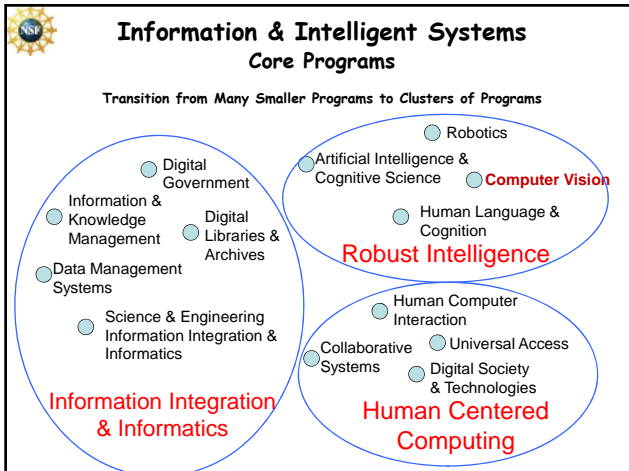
NSF

Information & Intelligent Systems
Core Programs

Transition from Many Smaller Programs to Clusters of Programs

Digital Government

Information & Knowledge Management

Digital Libraries & Archives

Data Management Systems

Science & Engineering Information Integration & Informatics

Information Integration & Informatics

Robotics

Artificial Intelligence & Cognitive Science

Computer Vision

Human Language & Cognition

Robust Intelligence

Human Computer Interaction

Collaborative Systems

Universal Access

Digital Society & Technologies

Human Centered Computing